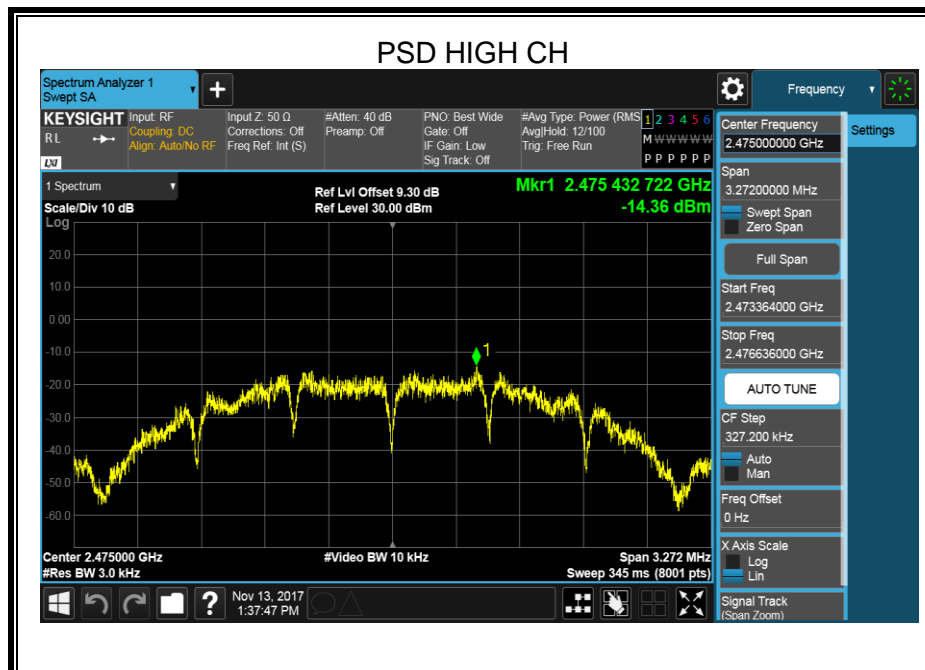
PSD HIGH CH

Spectrum Analyzer 1
Swept SA

+

Frequency

KEYSIGHT
RL
LXI

Input: RF
Coupling: DC
Align: Auto/No RF

Input Z: 50 Ω
Corrections: Off
Freq Ref: Int (S)

#Atten: 40 dB
Preamp: Off

PNO: Best Wide
Gate: Off
IF Gain: Low
Sig Track: Off

#Avg Type: Power (RMS)
Avg|Hold: 12/100
Trig: Free Run

1 2 3 4 5 6
M W W W W W
P P P P P P

1 Spectrum

Scale/Div 10 dB
Log

Ref Lvl Offset 9.30 dB
Ref Level 30.00 dBm

Mkr1 2.475 432 722 GHz
-14.36 dBm

20.0
10.0
0.00
-10.0
-20.0
-30.0
-40.0
-50.0
-60.0

1

Center 2.475000 GHz
#Res BW 3.0 kHz

#Video BW 10 kHz

Span 3.272 MHz
Sweep 345 ms (8001 pts)

Center Frequency
2.475000000 GHz

Settings

Span
3.27200000 MHz
Swept Span
Zero Span

Full Span

Start Freq
2.473364000 GHz

Stop Freq
2.476636000 GHz

AUTO TUNE

CF Step
327.200 kHz
Auto
Man

Freq Offset
0 Hz

X Axis Scale
Log
Lin

Signal Track
(Span Zoom)

?

Nov 13, 2017
1:37:47 PM